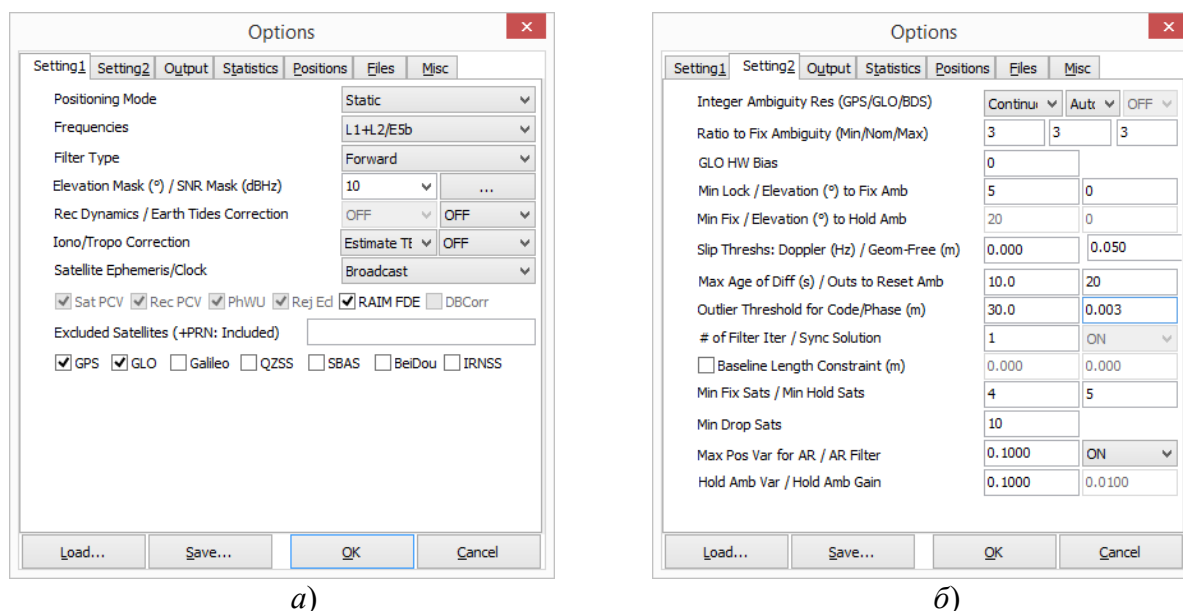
Options

Setting1 Setting2 Output Statistics Positions Files Misc

Positioning Mode Static
Frequencies L1+L2/E5b
Filter Type Forward
Elevation Mask (°) / SNR Mask (dBHz) 10 ...
Rec Dynamics / Earth Tides Correction OFF OFF
Iono/Tropo Correction Estimate TE OFF
Satellite Ephemeris/Clock Broadcast
Sat PCV Rec PCV PhWU Rej Ecl RAIM FDE DBCorr
Excluded Satellites (+PRN: Included)
GPS GLO Galileo QZSS SBAS BeiDou IRNSS

Load... Save... OK Cancel

а)

Options

Setting1 Setting2 Output Statistics Positions Files Misc

Integer Ambiguity Res (GPS/GLO/BDS) Continu Auto OFF
Ratio to Fix Ambiguity (Min/Nom/Max) 3 3 3
GLO HW Bias 0
Min Lock / Elevation (°) to Fix Amb 5 0
Min Fix / Elevation (°) to Hold Amb 20 0
Slip Threshs: Doppler (Hz) / Geom-Free (m) 0.000 0.050
Max Age of Diff (s) / Outs to Reset Amb 10.0 20
Outlier Threshold for Code/Phase (m) 30.0 0.003
# of Filter Iter / Sync Solution 1 ON
Baseline Length Constraint (m) 0.000 0.000
Min Fix Sats / Min Hold Sats 4 5
Min Drop Sats 10
Max Pos Var for AR / AR Filter 0.1000 ON
Hold Amb Var / Hold Amb Gain 0.1000 0.0100

Load... Save... OK Cancel

б)